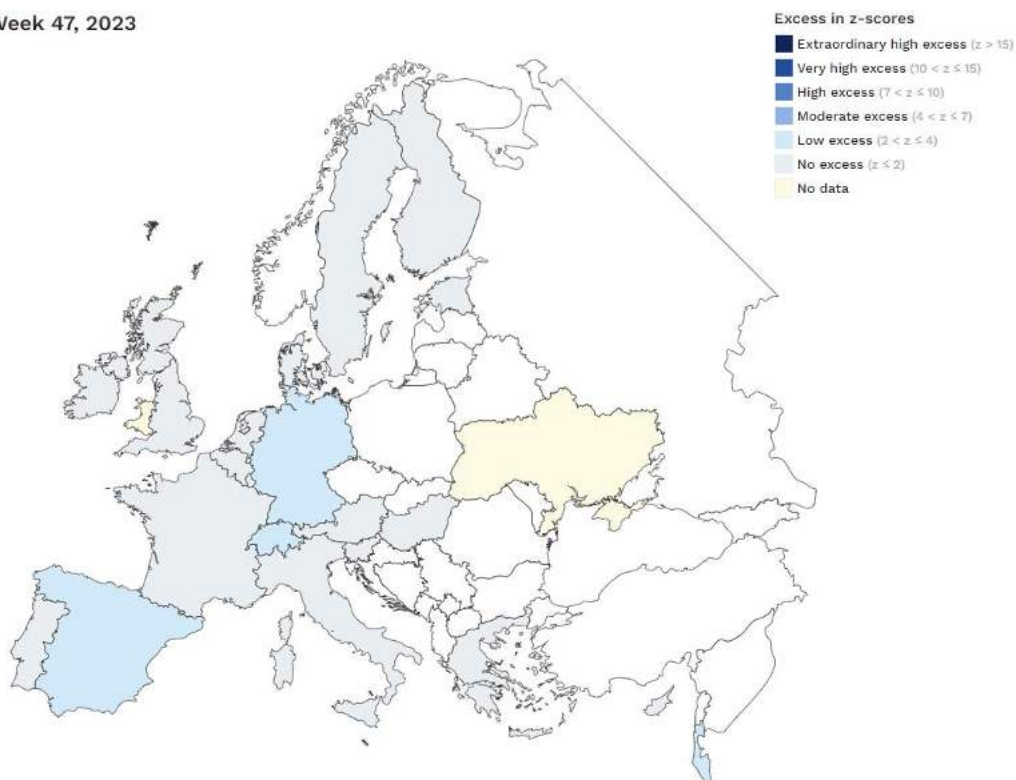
Week 47, 2023

Excess in z-scores

Extraordinary high excess ($z > 15$)
Very high excess ($10 < z \leq 15$)
High excess ($7 < z \leq 10$)
Moderate excess ($4 < z \leq 7$)
Low excess ($2 < z \leq 4$)
No excess ($z \leq 2$)
No data